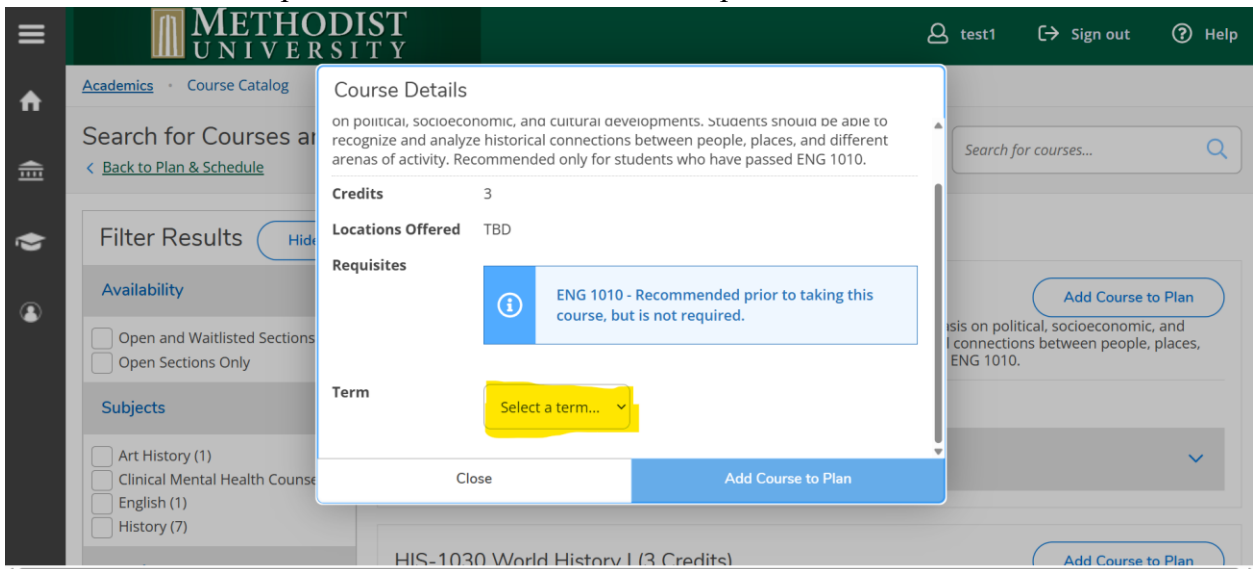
METHODIST UNIVERSITY

test1 Sign out Help

Academics · Course Catalog

Search for Courses an

Back to Plan & Schedule

Filter Results Hide

Availability

Open and Waitlisted Sections

Open Sections Only

Subjects

Art History (1)

Clinical Mental Health Counse

English (1)

History (7)

Search for courses...

Add Course to Plan

sis on political, socioeconomic, and l connections between people, places, ENG 1010.

HIS-1030 World History I (3 Credits)

Add Course to Plan

Course Details

on political, socioeconomic, and cultural developments. Students should be able to recognize and analyze historical connections between people, places, and different arenas of activity. Recommended only for students who have passed ENG 1010.

| Credits | 3 |
|---|---|
| Locations Offered | TBD |
| Requisites | ENG 1010 - Recommended prior to taking this course, but is not required. |
| Term | Select a term... |

Close

Add Course to Plan